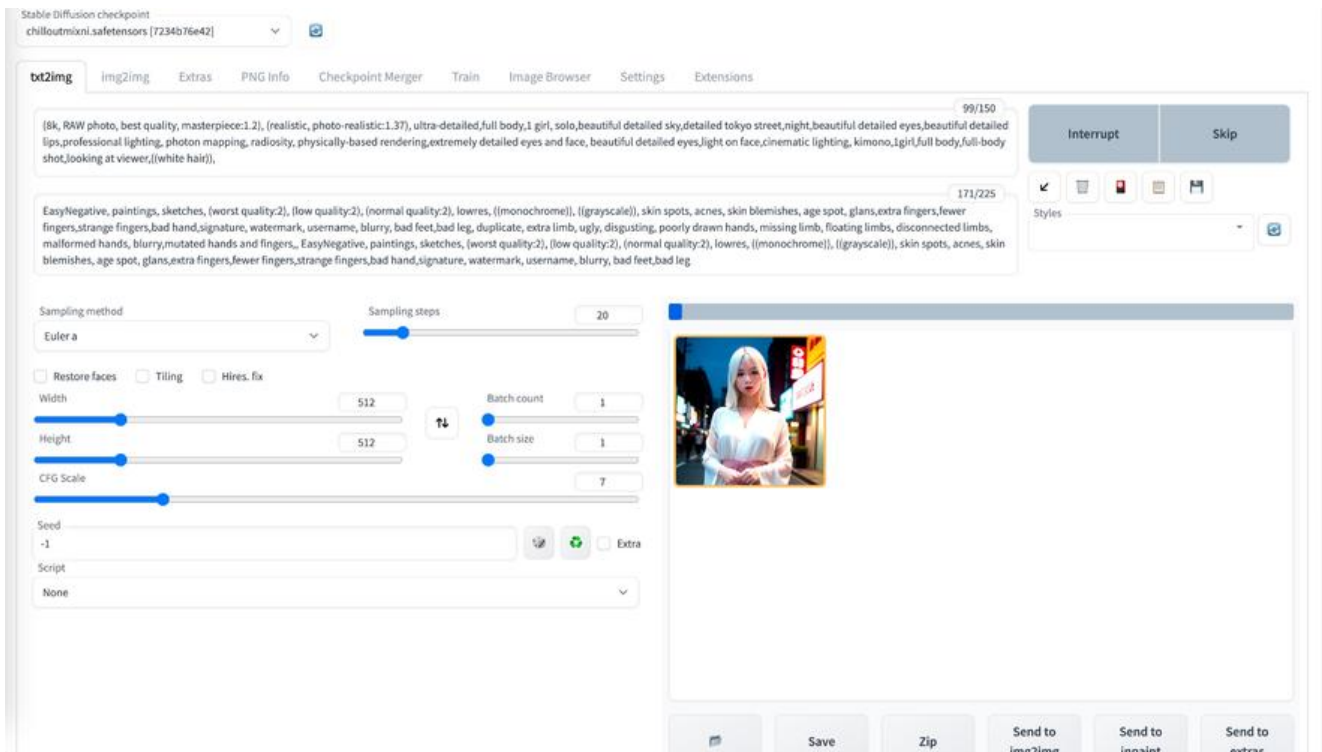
Stable Diffusion checkpoint
chilloutmixni.safetensors [7234b76e42]

txt2img img2img Extras PNG Info Checkpoint Merger Train Image Browser Settings Extensions

99/150

(8k, RAW photo, best quality, masterpiece:1.2), (realistic, photo-realistic:1.37), ultra-detailed,full body,1 girl, solo,beautiful detailed sky,detailed tokyo street,night,beautiful detailed eyes,beautiful detailed lips,professional lighting, photon mapping, radiosity, physically-based rendering,extremely detailed eyes and face, beautiful detailed eyes,light on face,cinematic lighting, kimono,1girl,full body,full-body shot,looking at viewer,((white hair)),

171/225

EasyNegative, paintings, sketches, (worst quality:2), (low quality:2), (normal quality:2), lowres, ((monochrome)), ((grayscale)), skin spots, acnes, skin blemishes, age spot, glans,extra fingers,fewer fingers,strange fingers,bad hand,signature, watermark, username, blurry, bad feet,bad leg, duplicate, extra limb, ugly, disgusting, poorly drawn hands, missing limb, floating limbs, disconnected limbs, malformed hands, blurry,mutated hands and fingers,, EasyNegative, paintings, sketches, (worst quality:2), (low quality:2), (normal quality:2), lowres, ((monochrome)), ((grayscale)), skin spots, acnes, skin blemishes, age spot, glans,extra fingers,fewer fingers,strange fingers,bad hand,signature, watermark, username, blurry, bad feet,bad leg

Interrupt
Skip

Styles

Sampling method
Euler a
Sampling steps
20

Restore faces
Tiling
Hires. fix

Width
512
Batch count
1
Height
512
Batch size
1
CFG Scale
7

Seed
-1
Extra

Script
None

Save
Zip
Send to img2img
Send to inpaint
Send to extras